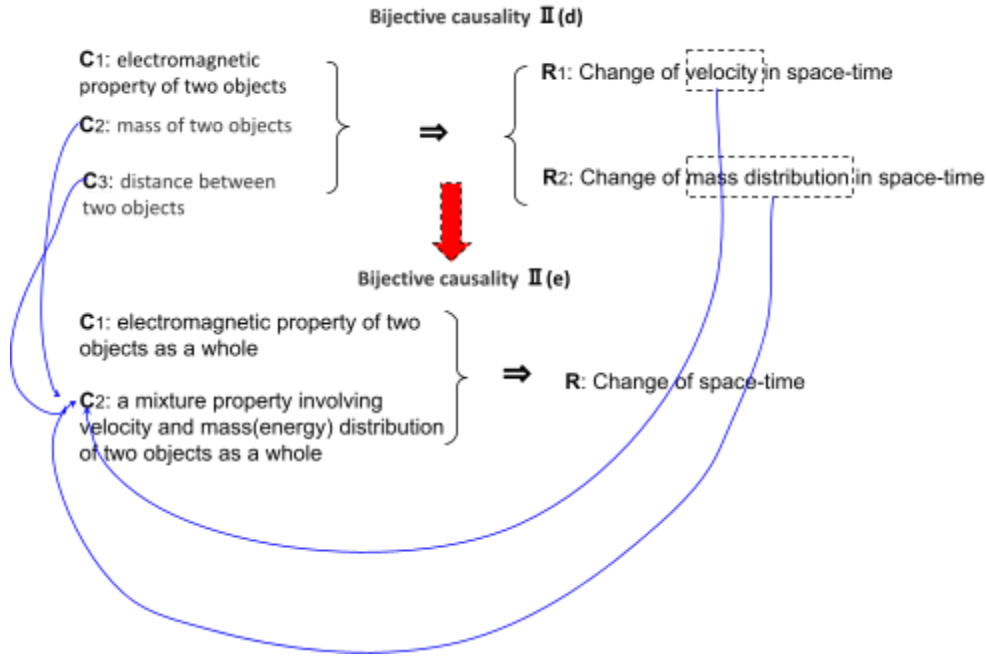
Bijective causality Ⅱ(d)

C1: electromagnetic property of two objects

C2: mass of two objects

C3: distance between two objects

⇒

R1: Change of velocity in space-time

R2: Change of mass distribution in space-time

Bijective causality Ⅱ(e)

C1: electromagnetic property of two objects as a whole

C2: a mixture property involving velocity and mass(energy) distribution of two objects as a whole

⇒

R: Change of space-time